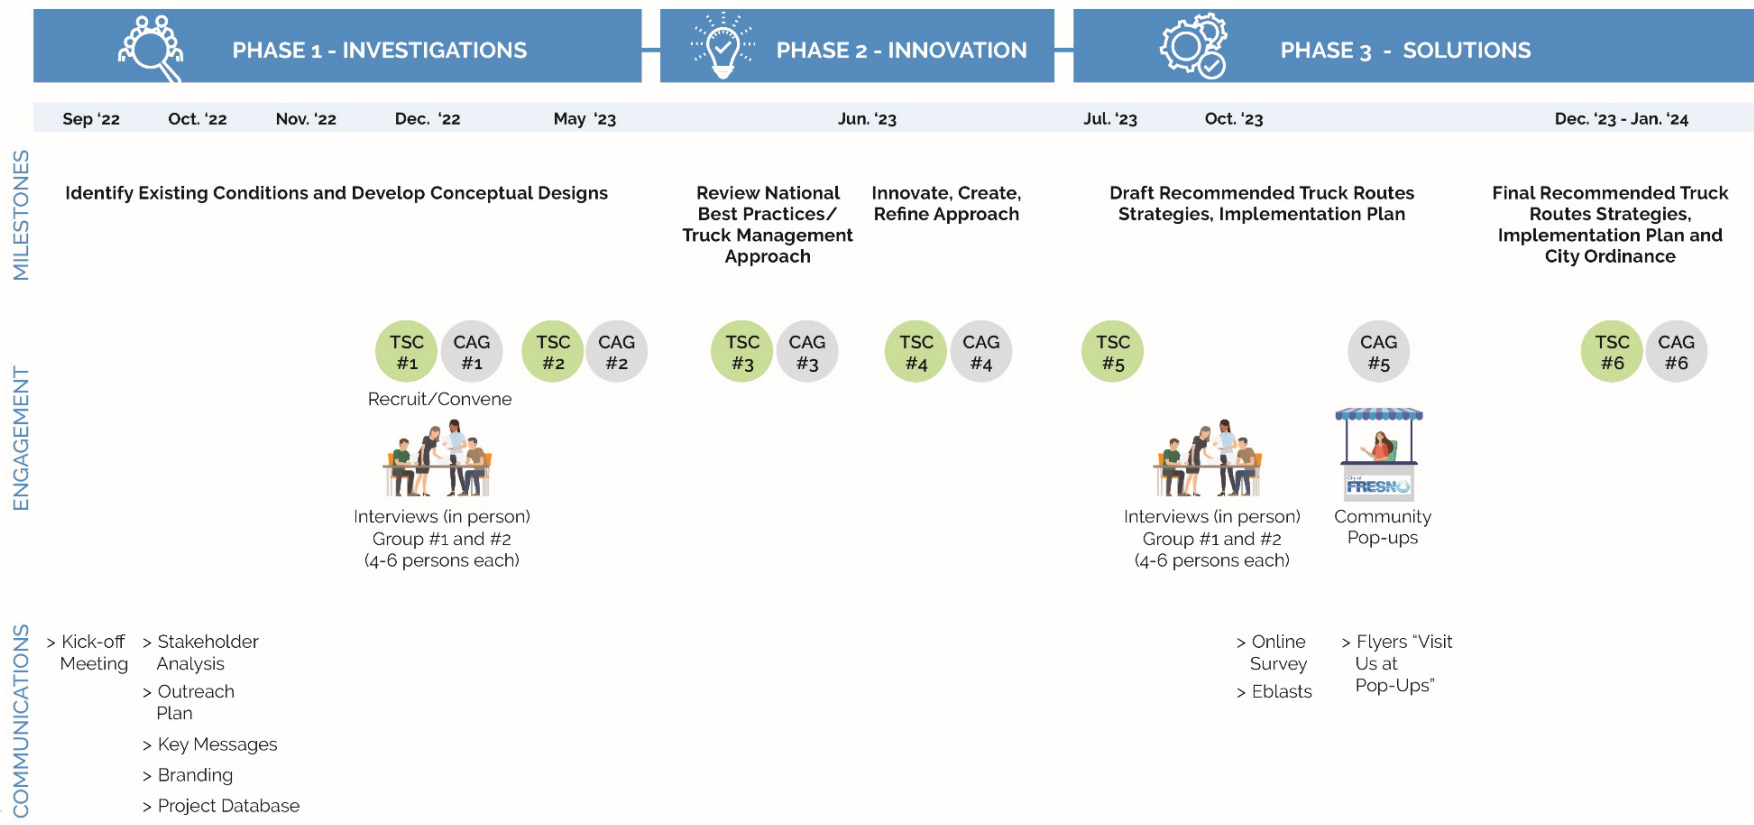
PHASE 1 - INVESTIGATIONS

PHASE 2 - INNOVATION

PHASE 3 - SOLUTIONS

Sep '22 Oct. '22 Nov. '22 Dec. '22 May '23 Jun. '23 Jul. '23 Oct. '23 Dec. '23 - Jan. '24

MILESTONES

Identify Existing Conditions and Develop Conceptual Designs

Review National Best Practices/ Truck Management Approach

Innovate, Create, Refine Approach

Draft Recommended Truck Routes Strategies, Implementation Plan

Final Recommended Truck Routes Strategies, Implementation Plan and City Ordinance

ENGAGEMENT

TSC #1 CAG #1 TSC #2 CAG #2 TSC #3 CAG #3 TSC #4 CAG #4 TSC #5 CAG #5 TSC #6 CAG #6

Recruit/Convene

Interviews (in person) Group #1 and #2 (4-6 persons each)

FRESNO

Interviews (in person) Group #1 and #2 (4-6 persons each)

Community Pop-ups

COMMUNICATIONS

> Kick-off Meeting

> Stakeholder Analysis

> Outreach Plan

> Key Messages

> Branding

> Project Database

> Online Survey

> Eblasts

> Flyers "Visit Us at Pop-Ups"